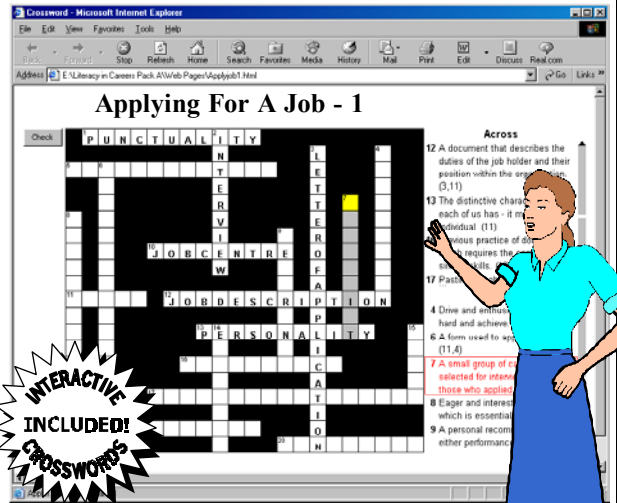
Crossword - Microsoft Internet Explorer

File Edit View Favorites Tools Help

Back Forward Stop Refresh Home Search Favorites Media History Mail Print Edit Discuss Real.com

Address E:\Literacy in Careers Pack A\Web Pages\Applyjob1.html Go Links

Applying For A Job - 1

Check

1 P U N C T U A L I T Y

N T E R V I E W

3 L E T T E R O F A P P L I C A T I O N

10 J O B C E N T R E

12 J O B D E S C R I P T I O N

13 P E R S O N A L I T Y

Across

12 A document that describes the duties of the job holder and their position within the organisation. (3,11)

13 The distinctive character each of us has - it makes an individual (11)

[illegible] previous practice of doing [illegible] requires the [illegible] skills.

17 Pasti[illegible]

4 Drive and enthus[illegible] hard and achieve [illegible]

6 A form used to ap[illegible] (11,4)

7 A small group of ca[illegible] selected for interv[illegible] those who applied.

8 Eager and interest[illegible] which is essential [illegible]

9 A personal recom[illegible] either performance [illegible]

INTERACTIVE INCLUDED! CROSSWORDS